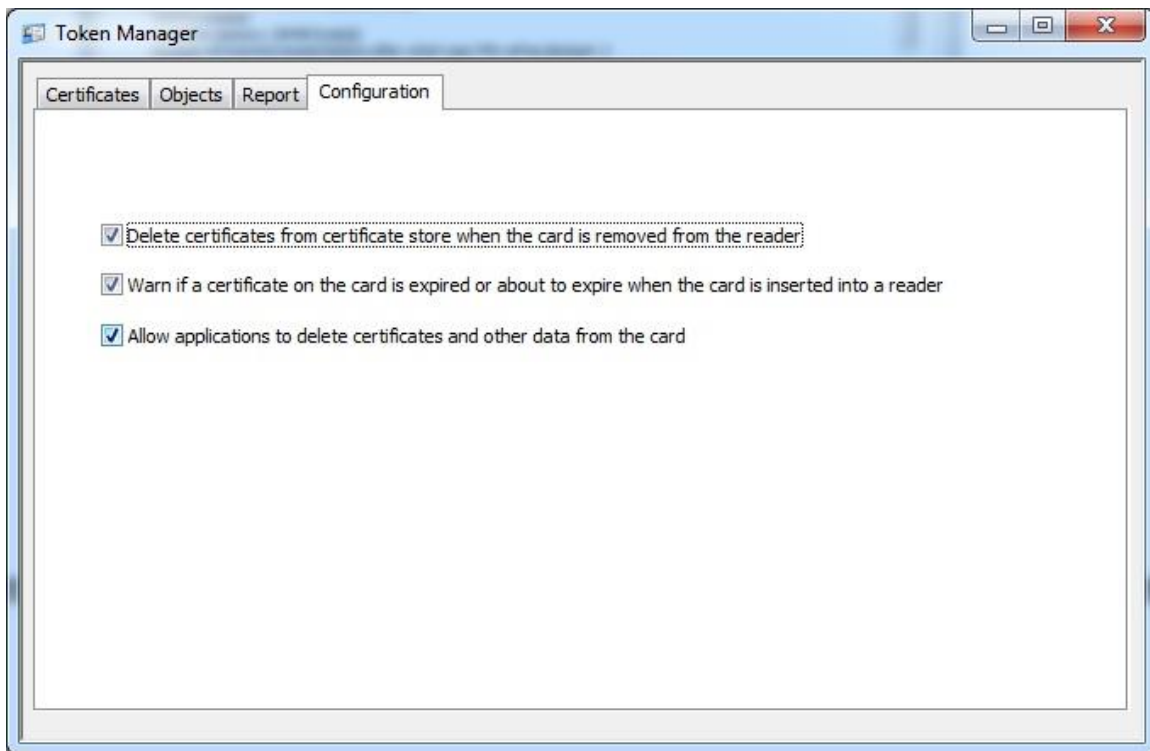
Token Manager

Certificates | Objects | Report | Configuration

Delete certificates from certificate store when the card is removed from the reader

Warn if a certificate on the card is expired or about to expire when the card is inserted into a reader

Allow applications to delete certificates and other data from the card